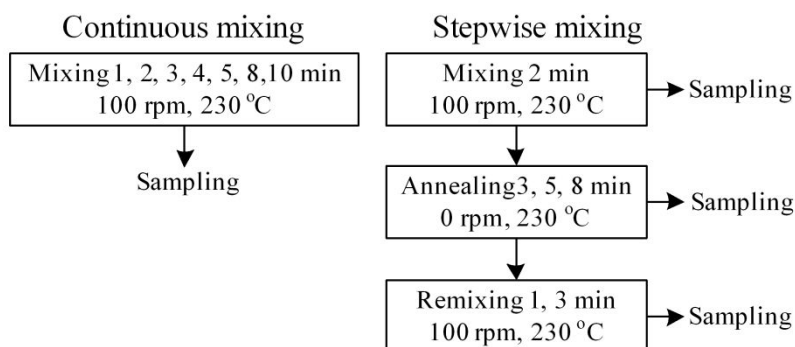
Continuous mixing

Mixing 1, 2, 3, 4, 5, 8,10 min
100 rpm, 230 $^{o}$C

Sampling

Stepwise mixing

Mixing 2 min
100 rpm, 230 $^{o}$C

Sampling

Annealing 3, 5, 8 min
0 rpm, 230 $^{o}$C

Sampling

Remixing 1, 3 min
100 rpm, 230 $^{o}$C

Sampling